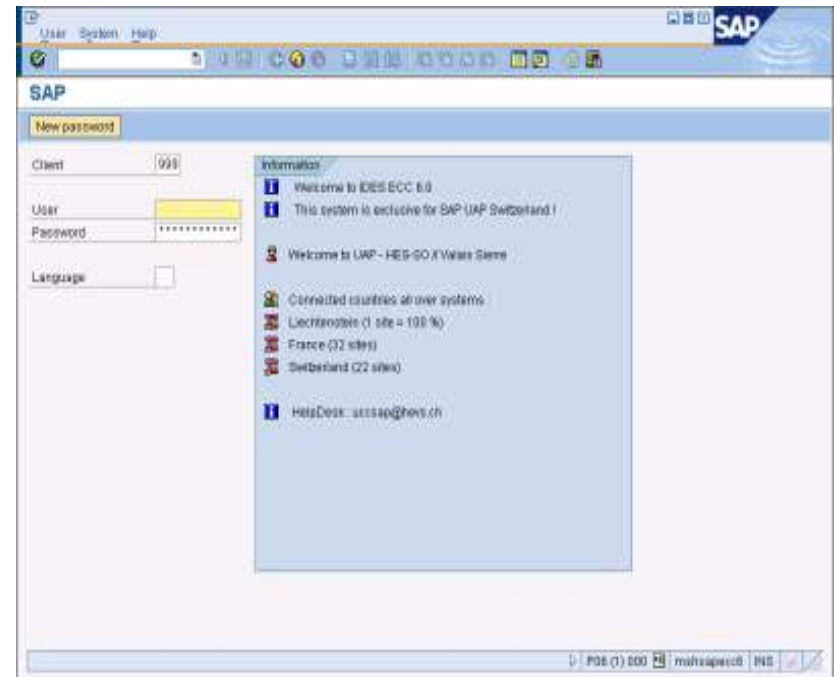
User System Help

SAP

SAP

New password

Client 999

User

Password *************

Language

Information

Welcome to IDES ECC 6.0

This system is exclusive for SAP UAP Switzerland !

Welcome to UAP - HES-SO //Valais Sierre

Connected countries all over systems

Liechtenstein (1 site = 100 %)

France (32 sites)

Switzerland (22 sites)

HelpDesk : ucssap@hevs.ch

P08 (1) 000 mshsaperc6 INS